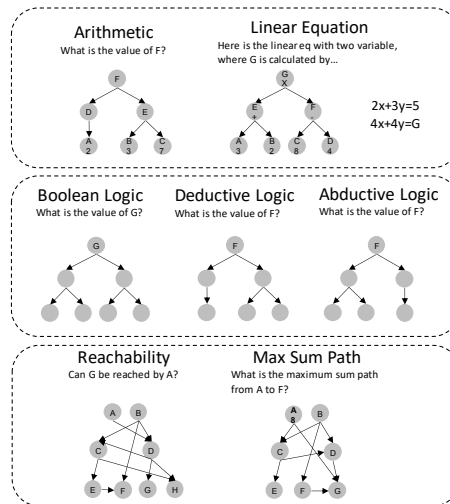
Arithmetic
What is the value of F?

F
D E
A 2
B 3
C 7

Linear Equation
Here is the linear eq with two variable, where G is calculated by...

G x
E +
F -
A 3
B 2
C 8
D 4

$2x+3y=5$
$4x+4y=G$

Boolean Logic
What is the value of G?

G

Deductive Logic
What is the value of F?

F

Abductive Logic
What is the value of F?

F

Reachability
Can G be reached by A?

A B C D E F G H

Max Sum Path
What is the maximum sum path from A to F?

A 8
B C D E F G